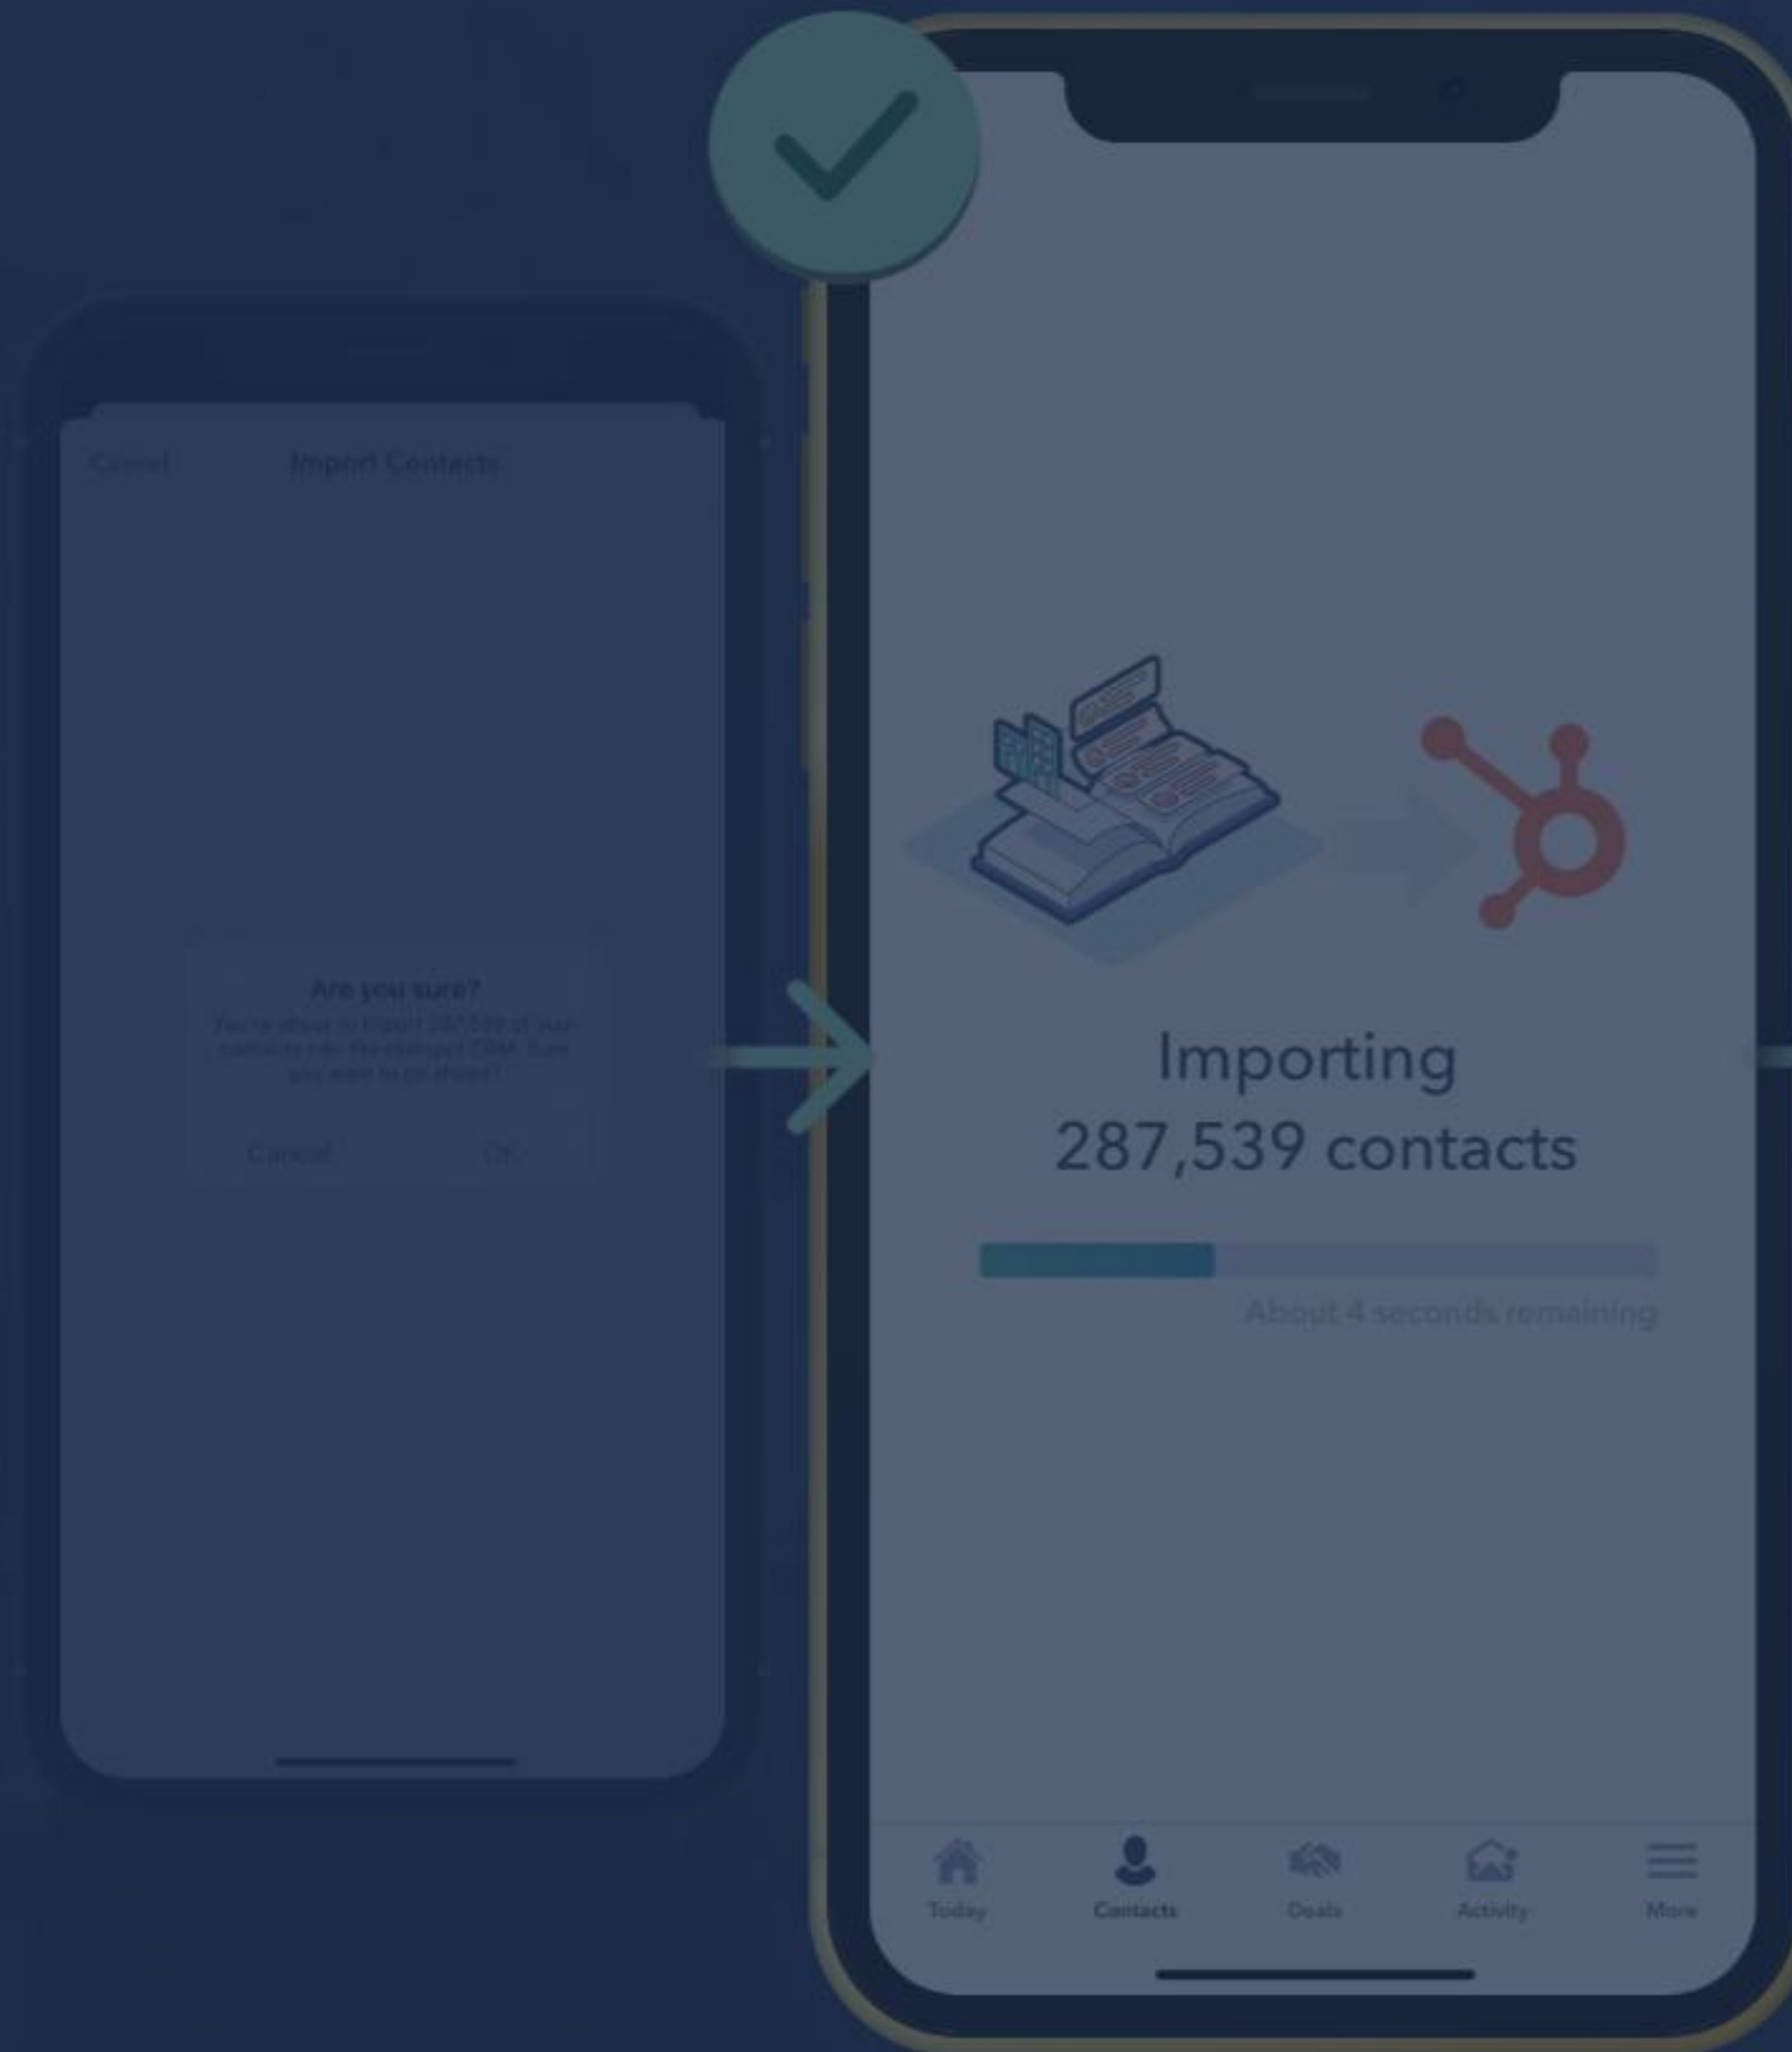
Cancel Import Contacts

Are you sure?

You're about to import 287,539 of your contacts into the HubSpot CRM. Sure you want to go ahead?

Cancel OK

Importing
287,539 contacts

About 4 seconds remaining

Today Contacts Deals Activity More